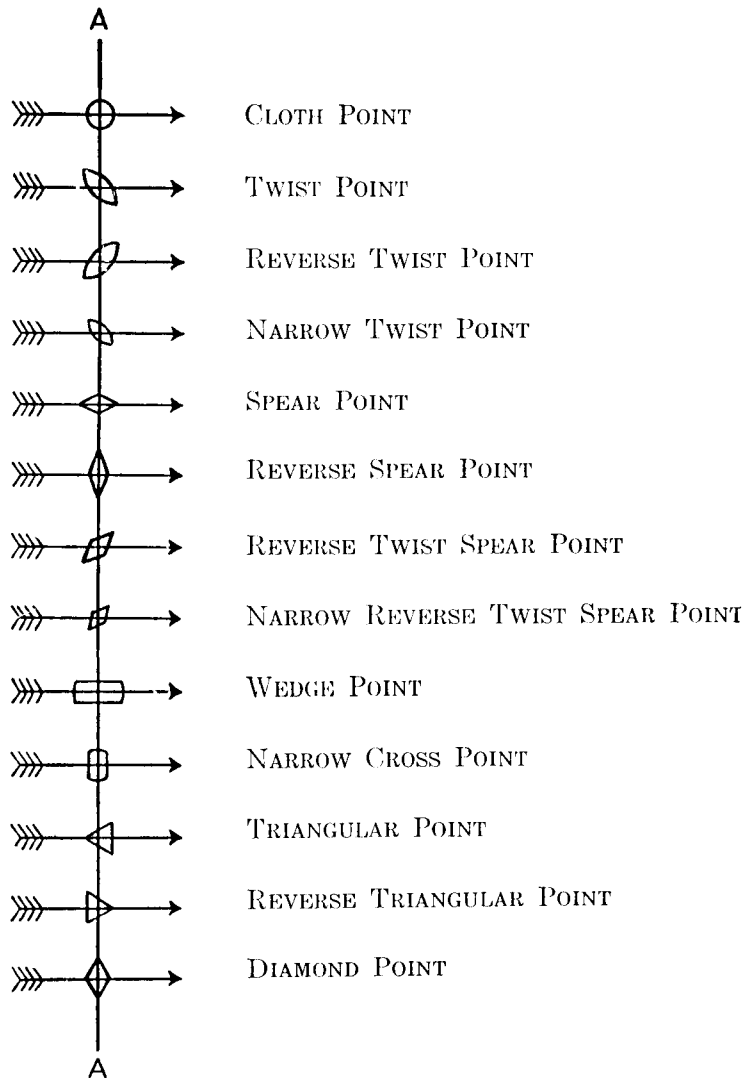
A

Cloth Point

Twist Point

Reverse Twist Point

Narrow Twist Point

Spear Point

Reverse Spear Point

Reverse Twist Spear Point

Narrow Reverse Twist Spear Point

Wedge Point

Narrow Cross Point

Triangular Point

Reverse Triangular Point

Diamond Point

A